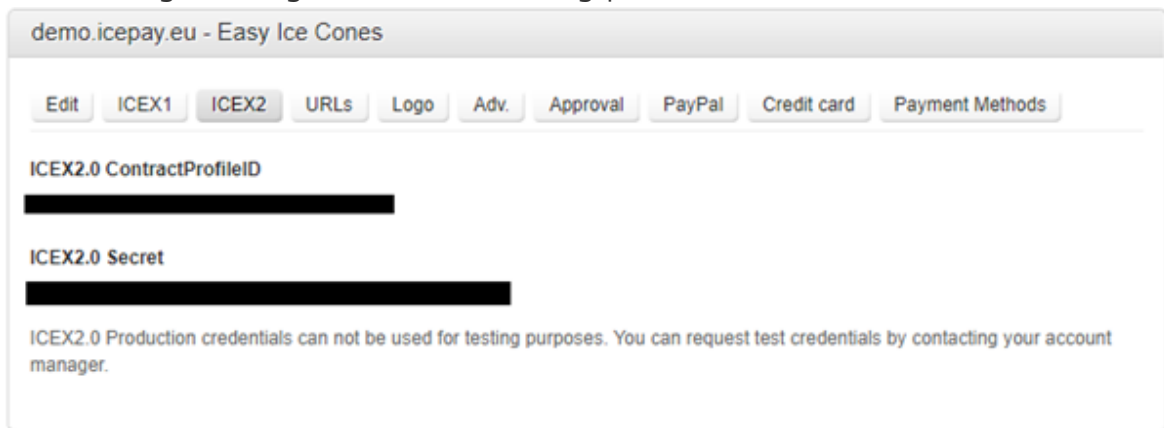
demo.icepay.eu - Easy Ice Cones

Edit ICEX1 ICEX2 URLs Logo Adv. Approval PayPal Credit card Payment Methods

ICEX2.0 ContractProfileID

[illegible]

ICEX2.0 Secret

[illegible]

ICEX2.0 Production credentials can not be used for testing purposes. You can request test credentials by contacting your account manager.